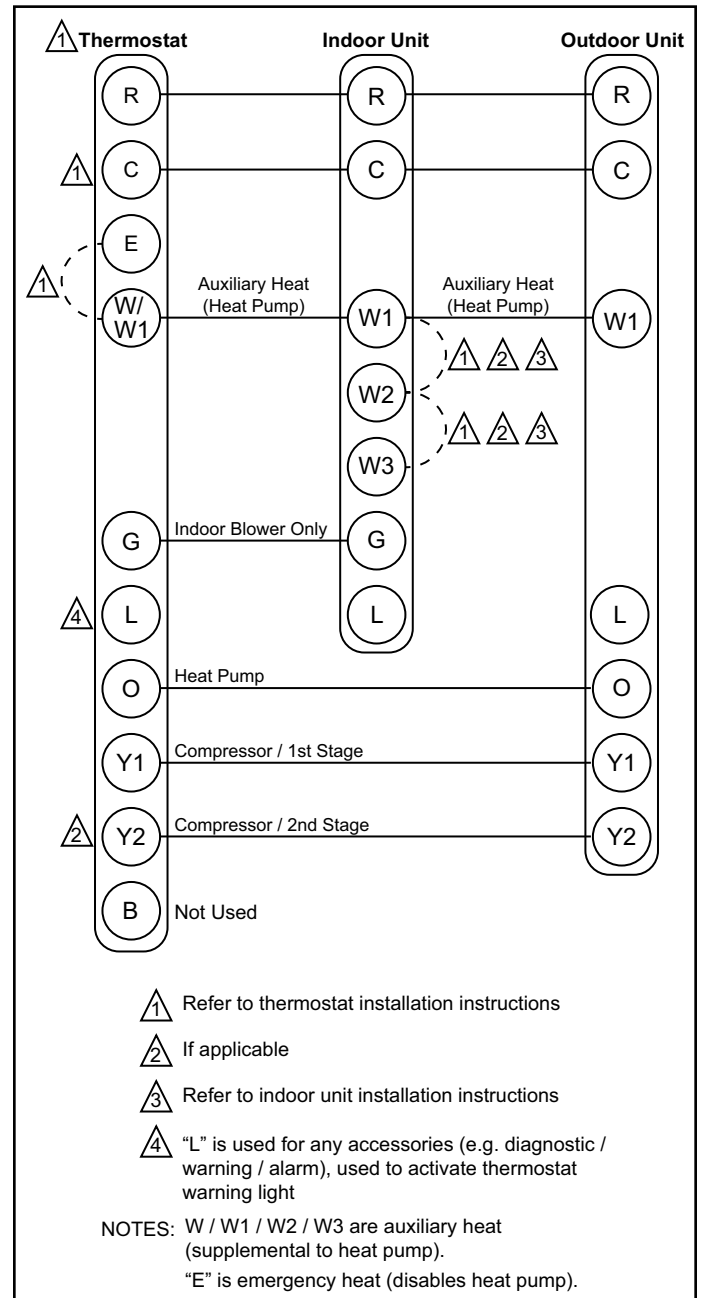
1 Thermostat

Indoor Unit

Outdoor Unit

R

R

R

1 C

C

C

E

1

W/ W1

Auxiliary Heat (Heat Pump)

W1

Auxiliary Heat (Heat Pump)

W1

1 2 3

W2

1 2 3

W3

G

Indoor Blower Only

G

4 L

L

L

O

Heat Pump

O

Y1

Compressor / 1st Stage

Y1

2 Y2

Compressor / 2nd Stage

Y2

B

Not Used

1 Refer to thermostat installation instructions

2 If applicable

3 Refer to indoor unit installation instructions

4 “L” is used for any accessories (e.g. diagnostic / warning / alarm), used to activate thermostat warning light

NOTES: W / W1 / W2 / W3 are auxiliary heat (supplemental to heat pump).

“E” is emergency heat (disables heat pump).